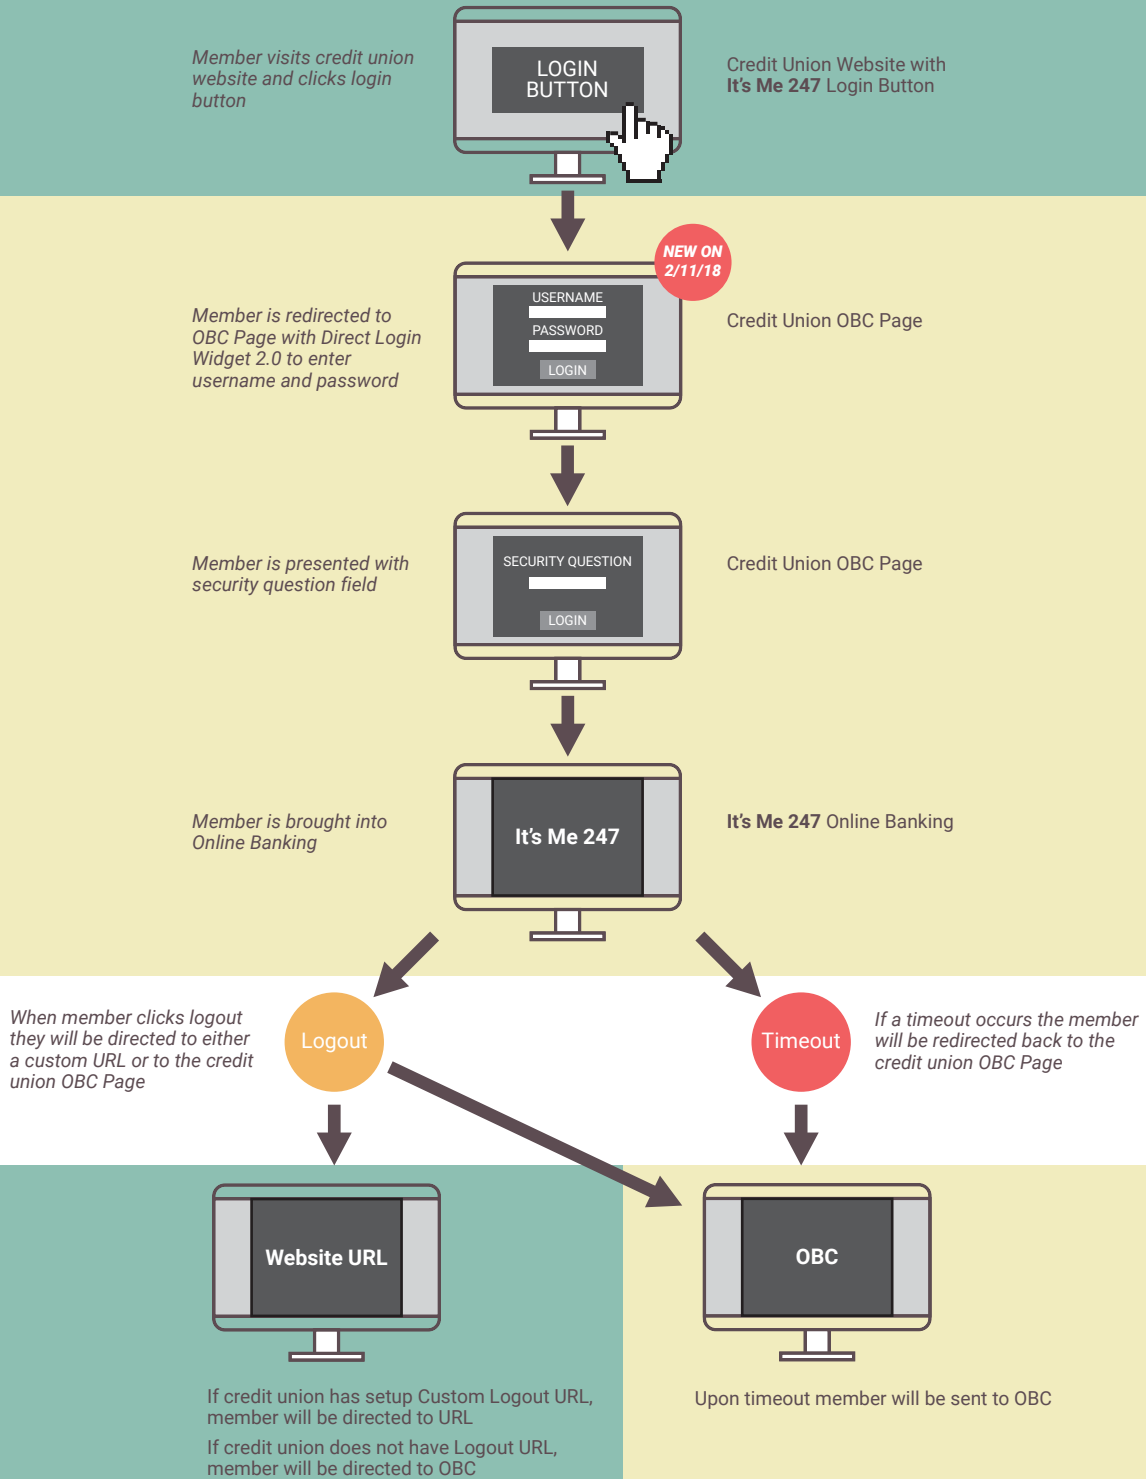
Member visits credit union website and clicks login button

LOGIN BUTTON

Credit Union Website with **It's Me 247** Login Button

NEW ON 2/11/18

Member is redirected to OBC Page with Direct Login Widget 2.0 to enter username and password

USERNAME

PASSWORD

LOGIN

Credit Union OBC Page

Member is presented with security question field

SECURITY QUESTION

LOGIN

Credit Union OBC Page

Member is brought into Online Banking

It's Me 247

**It's Me 247** Online Banking

When member clicks logout they will be directed to either a custom URL or to the credit union OBC Page

Logout

Timeout

If a timeout occurs the member will be redirected back to the credit union OBC Page

Website URL

OBC

If credit union has setup Custom Logout URL, member will be directed to URL

If credit union does not have Logout URL, member will be directed to OBC

Upon timeout member will be sent to OBC